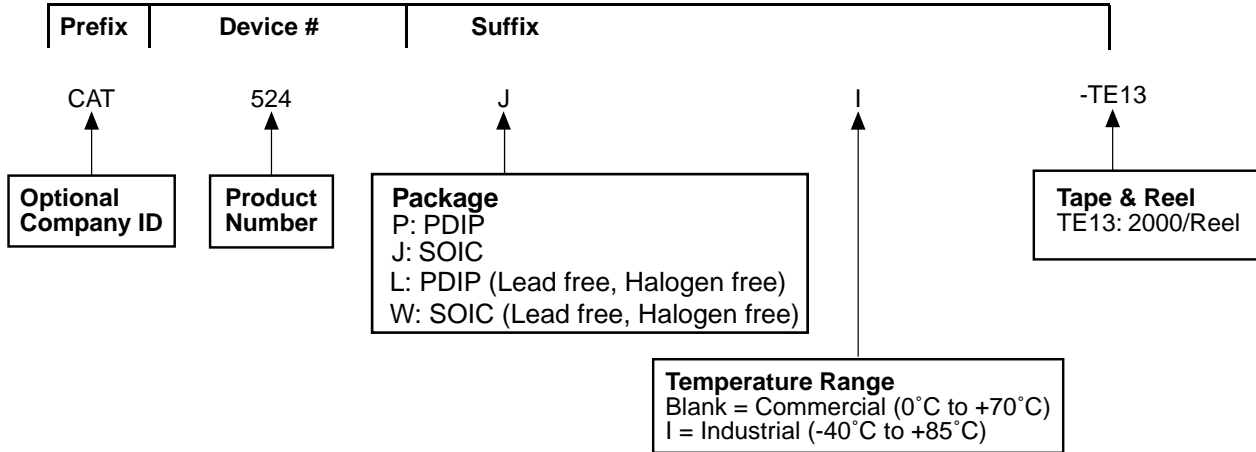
Prefix

Device #

Suffix

CAT

524

J

I

-TE13

Optional Company ID

Product Number

Package
P: PDIP
J: SOIC
L: PDIP (Lead free, Halogen free)
W: SOIC (Lead free, Halogen free)

Tape & Reel
TE13: 2000/Reel

Temperature Range
Blank = Commercial (0˚C to +70˚C)
I = Industrial (-40˚C to +85˚C)